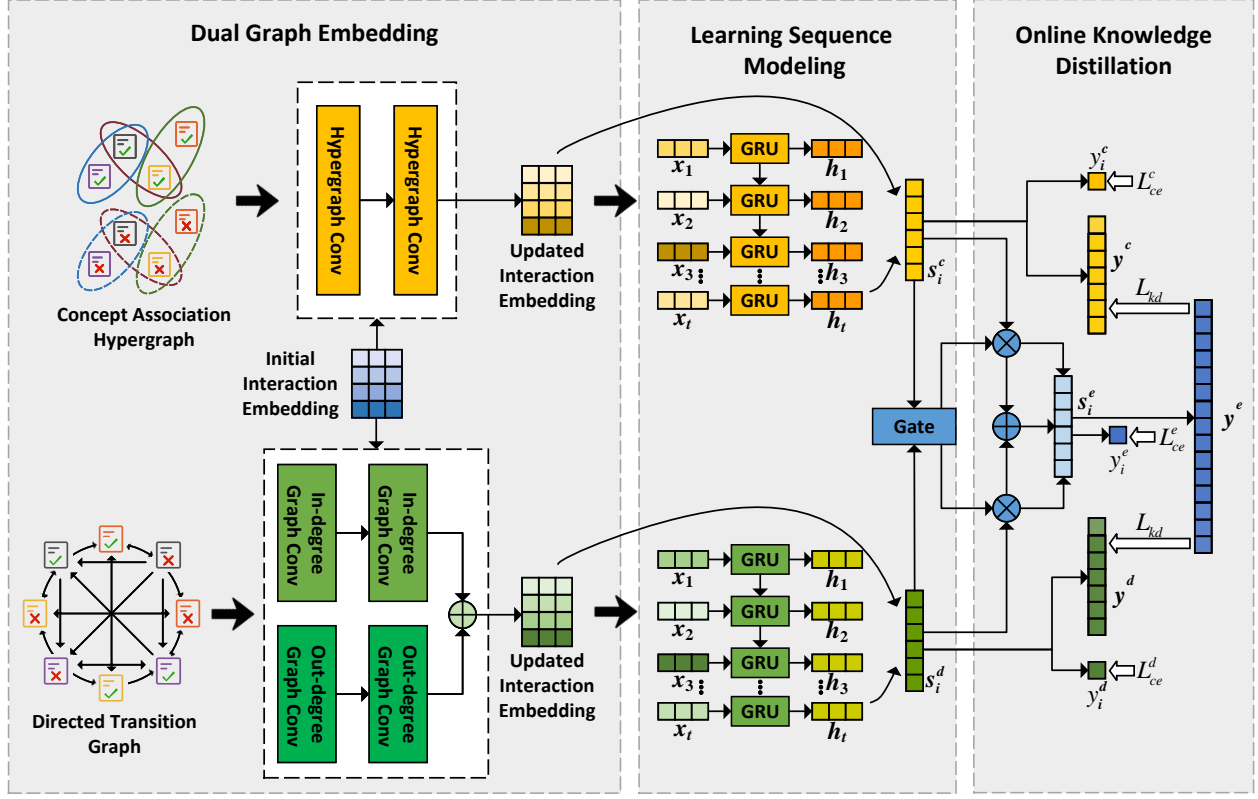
Dual Graph Embedding

Learning Sequence Modeling

Online Knowledge Distillation

Hypergraph Conv

Hypergraph Conv

Updated Interaction Embedding

Concept Association Hypergraph

Initial Interaction Embedding

$x_1$ GRU $h_1$

$x_2$ GRU $h_2$

$x_3$ GRU $h_3$

$x_t$ GRU $h_t$

$s_i^c$

$y_i^c$ $L_{ce}^c$

$y^c$

$L_{kd}$

Gate

$s_i^e$

$y_i^e$ $L_{ce}^e$

$y^e$

$L_{kd}$

$y^d$

$y_i^d$ $L_{ce}^d$

$s_i^d$

In-degree Graph Conv

In-degree Graph Conv

Out-degree Graph Conv

Out-degree Graph Conv

Updated Interaction Embedding

Directed Transition Graph

$x_1$ GRU $h_1$

$x_2$ GRU $h_2$

$x_3$ GRU $h_3$

$x_t$ GRU $h_t$